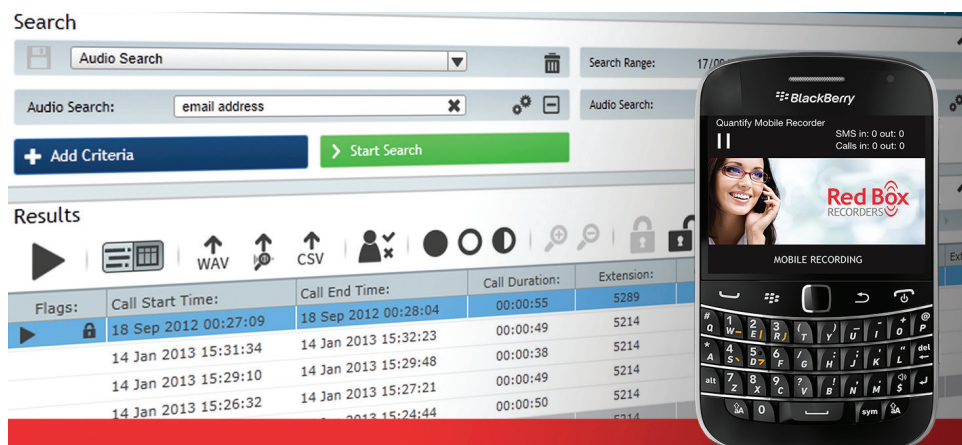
Search

Audio Search

Search Range: 17/0

Audio Search: email address

Audio Search:

Add Criteria

Start Search

Results

WAV

CSV

| Flags: | Call Start Time: | Call End Time: | Call Duration: | Extension: |
|---|---|---|---|---|
| | 18 Sep 2012 00:27:09 | 18 Sep 2012 00:28:04 | 00:00:55 | 5289 |
| | 14 Jan 2013 15:31:34 | 14 Jan 2013 15:32:23 | 00:00:49 | 5214 |
| | 14 Jan 2013 15:29:10 | 14 Jan 2013 15:29:48 | 00:00:38 | 5214 |
| | 14 Jan 2013 15:26:32 | 14 Jan 2013 15:27:21 | 00:00:49 | 5214 |
| | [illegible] | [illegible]2013 15:24:44 | 00:00:50 | 5214 |

BlackBerry

Quantify Mobile Recorder

SMS in: 0 out: 0
Calls in: 0 out: 0

Red Box RECORDERS

MOBILE RECORDING

# 1 W 2 E 3 R T Y U I O P
* A 4 S 5 D 6 F G H J K L del
alt 7 Z 8 X 9 C V B N M
aA 0 sym aA